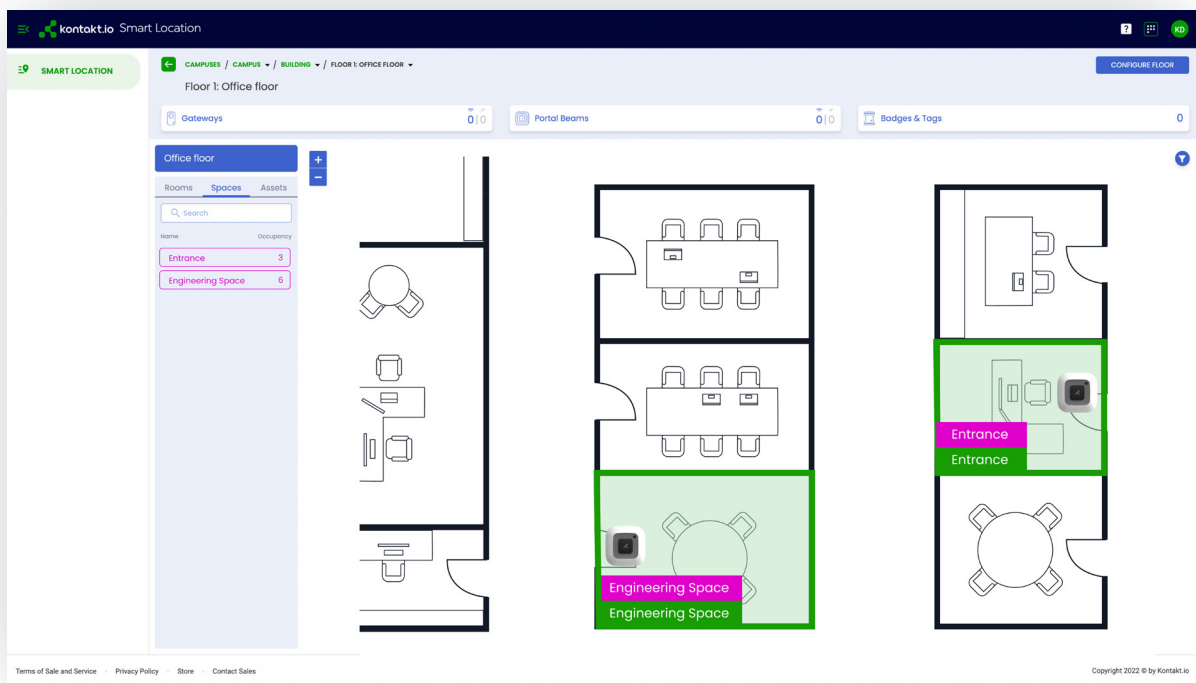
kontakt.io Smart Location

? KD

SMART LOCATION

CAMPUSES / CAMPUS / BUILDING / FLOOR 1: OFFICE FLOOR

Floor 1: Office floor

CONFIGURE FLOOR

Gateways 0|0

Portal Beams 0|0

Badges & Tags 0

Office floor

Rooms Spaces Assets

Search

Name Occupancy

Entrance 3

Engineering Space 6

+
−

Entrance
Entrance

Engineering Space
Engineering Space

Terms of Sale and Service · Privacy Policy · Store · Contact Sales

Copyright 2022 © by Kontakt.io